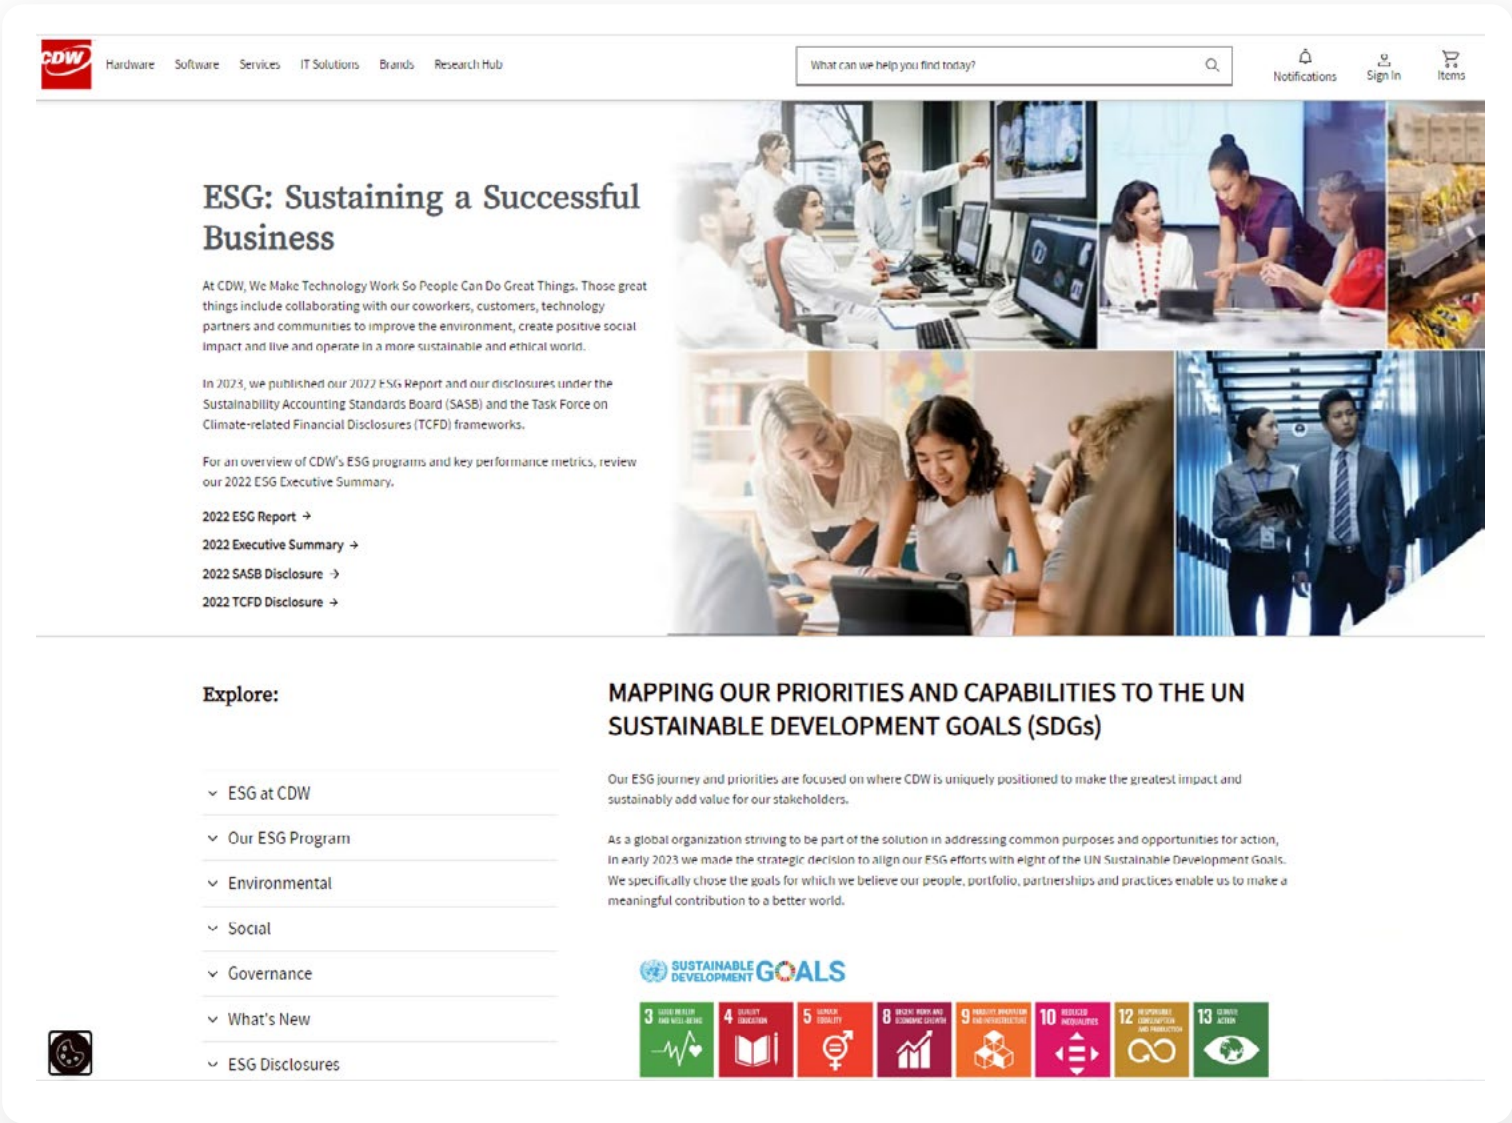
CDW Hardware Software Services IT Solutions Brands Research Hub

What can we help you find today?

Notifications Sign In Items

ESG: Sustaining a Successful Business

At CDW, We Make Technology Work So People Can Do Great Things. Those great things include collaborating with our coworkers, customers, technology partners and communities to improve the environment, create positive social impact and live and operate in a more sustainable and ethical world.

In 2023, we published our 2022 ESG Report and our disclosures under the Sustainability Accounting Standards Board (SASB) and the Task Force on Climate-related Financial Disclosures (TCFD) frameworks.

For an overview of CDW's ESG programs and key performance metrics, review our 2022 ESG Executive Summary.

2022 ESG Report →

2022 Executive Summary →

2022 SASB Disclosure →

2022 TCFD Disclosure →

Explore:

ESG at CDW

Our ESG Program

Environmental

Social

Governance

What's New

ESG Disclosures

MAPPING OUR PRIORITIES AND CAPABILITIES TO THE UN SUSTAINABLE DEVELOPMENT GOALS (SDGs)

Our ESG journey and priorities are focused on where CDW is uniquely positioned to make the greatest impact and sustainably add value for our stakeholders.

As a global organization striving to be part of the solution in addressing common purposes and opportunities for action, in early 2023 we made the strategic decision to align our ESG efforts with eight of the UN Sustainable Development Goals. We specifically chose the goals for which we believe our people, portfolio, partnerships and practices enable us to make a meaningful contribution to a better world.

SUSTAINABLE DEVELOPMENT GOALS

3 GOOD HEALTH AND WELL-BEING 4 QUALITY EDUCATION 5 GENDER EQUALITY 8 DECENT WORK AND ECONOMIC GROWTH 9 INDUSTRY, INNOVATION AND INFRASTRUCTURE 10 REDUCED INEQUALITIES 12 RESPONSIBLE CONSUMPTION AND PRODUCTION 13 CLIMATE ACTION